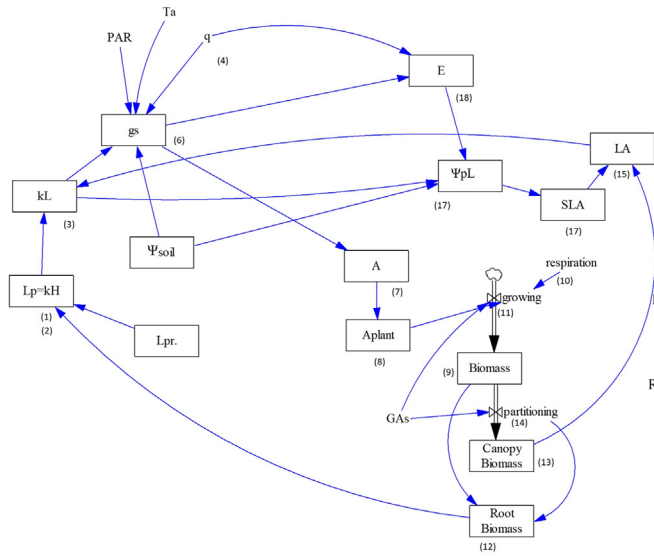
Ta
PAR
q
(4)
E
(18)
gs
(6)
LA
kL
(3)
ΨpL
(17)
SLA
(15)
(17)
$\Psi_{soil}$
A
(7)
respiration
(10)
Lp=kH
(1)
(2)
growing
(11)
Aplant
(8)
Lpr.
Biomass
(9)
GAs
partitioning
(14)
Canopy Biomass
(13)
Root Biomass
(12)
R